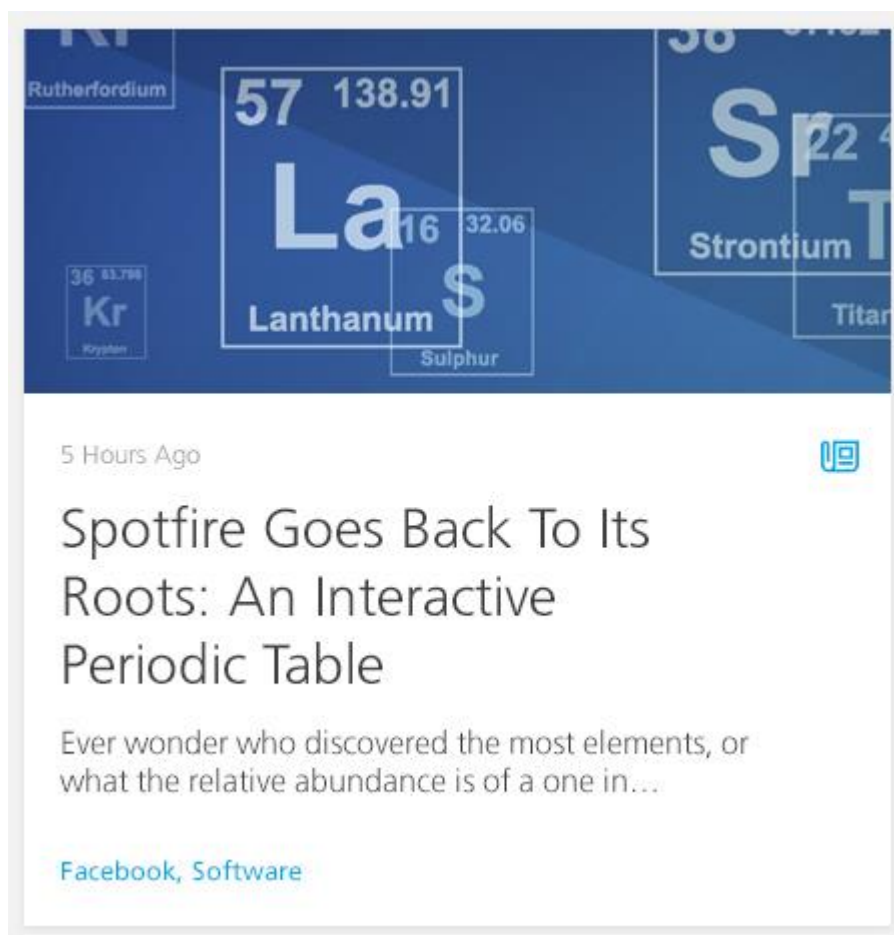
Rutherfordium

57 138.91
La
Lanthanum

16 32.06
S
Sulphur

36 83.798
Kr
Krypton

38
Sr
Strontium

22
T
Titan

5 Hours Ago

Spotfire Goes Back To Its Roots: An Interactive Periodic Table

Ever wonder who discovered the most elements, or what the relative abundance is of a one in…

Facebook, Software